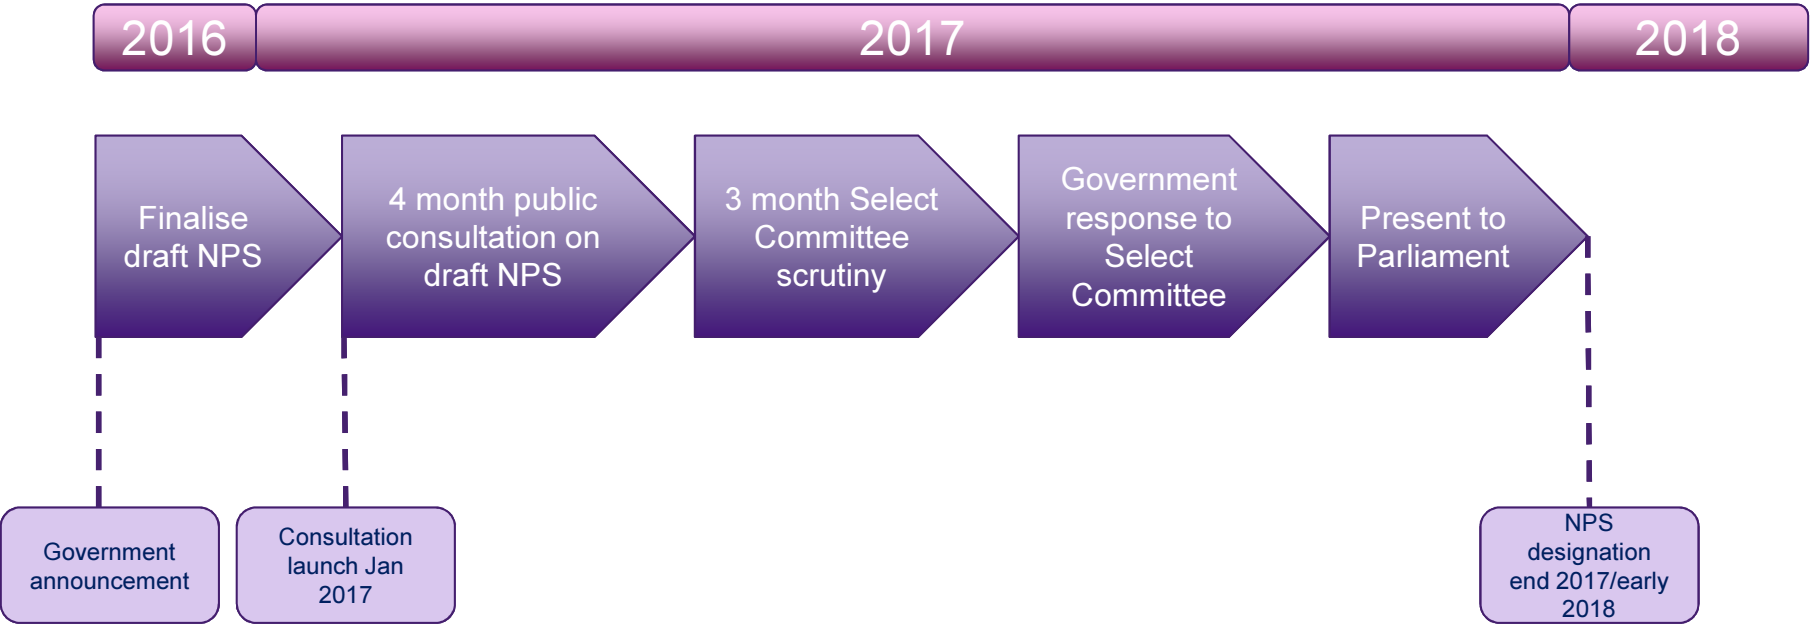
2016

2017

2018

Finalise draft NPS

4 month public consultation on draft NPS

3 month Select Committee scrutiny

Government response to Select Committee

Present to Parliament

Government announcement

Consultation launch Jan 2017

NPS designation end 2017/early 2018